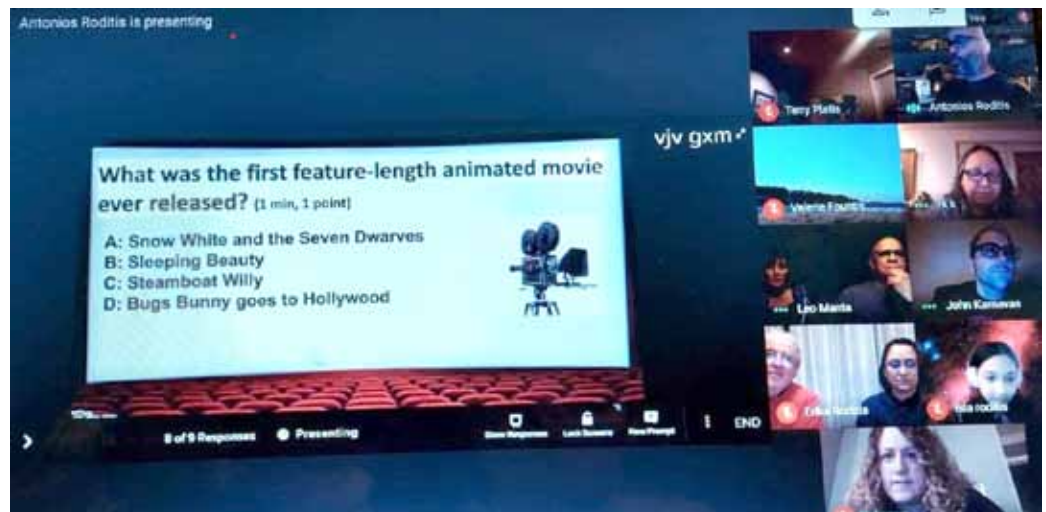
Antonios Roditis is presenting

What was the first feature-length animated movie ever released? (1 min, 1 point)

A: Snow White and the Seven Dwarves
B: Sleeping Beauty
C: Steamboat Willy
D: Bugs Bunny goes to Hollywood

8 of 9 Responses
Presenting
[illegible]
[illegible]
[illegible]
END

vjv gxm

Terry Plaftis
Antonios Roditis
Valerie Fountis
Leo Manta
John Karnavas
Erika Roditis
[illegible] roditis